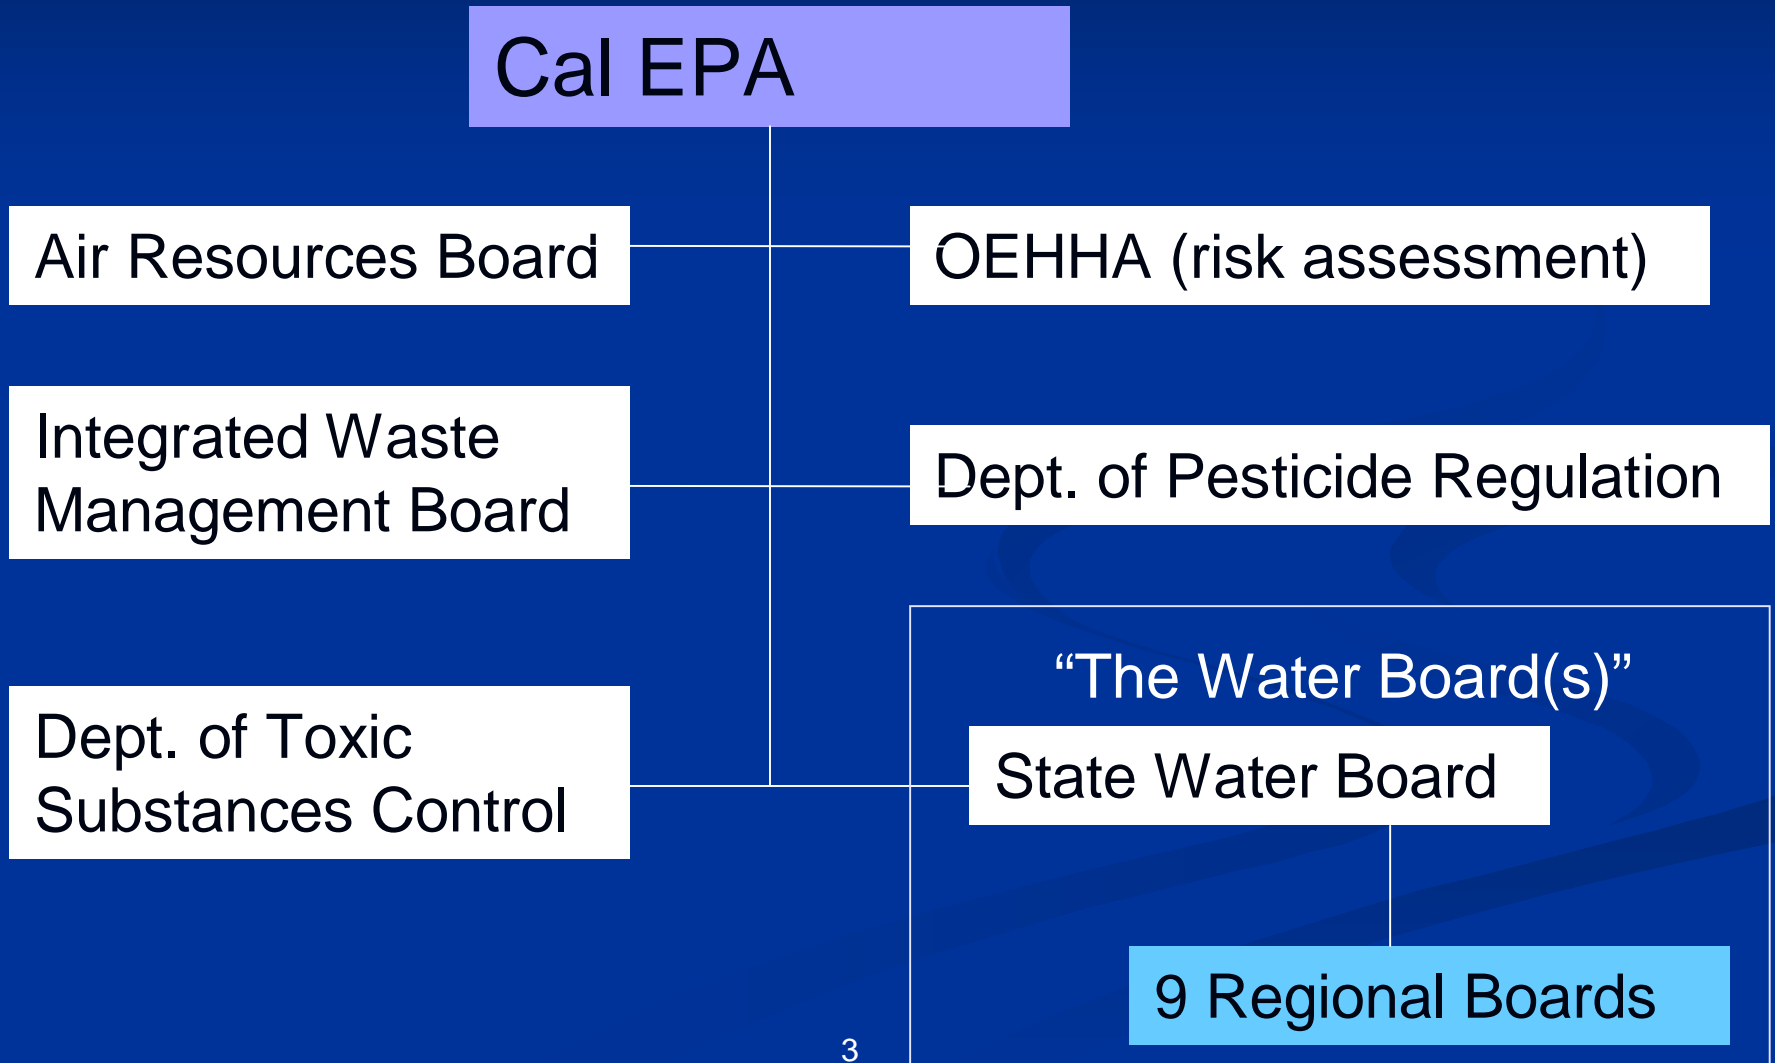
Cal EPA

Air Resources Board

OEHHA (risk assessment)

Integrated Waste Management Board

Dept. of Pesticide Regulation

Dept. of Toxic Substances Control

“The Water Board(s)”

State Water Board

9 Regional Boards

3